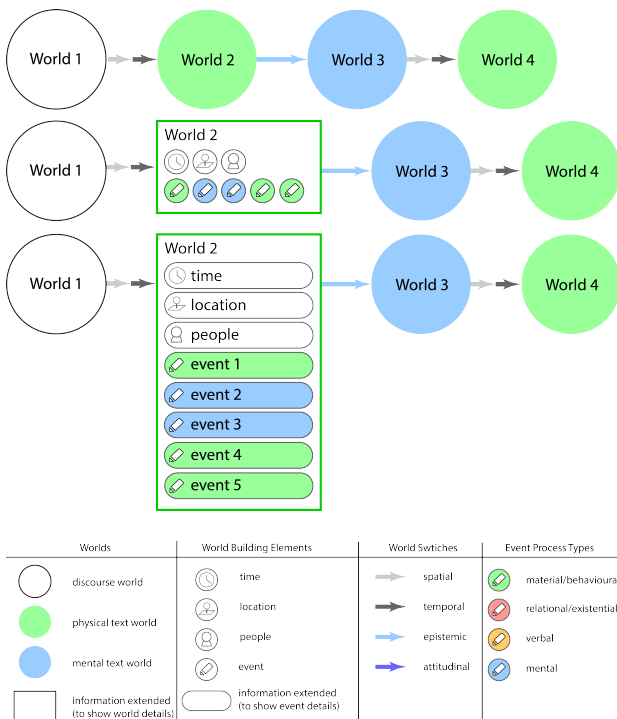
World 1 World 2 World 3 World 4

World 1 World 2 World 3 World 4

World 1 World 2 time location people event 1 event 2 event 3 event 4 event 5 World 3 World 4

| Worlds | | World Building Elements | | World Swtiches | | Event Process Types | |
|---|---|---|---|---|---|---|---|
| | discourse world | | time | | spatial | | material/behavioura |
| | physical text world | | location | | temporal | | relational/existential |
| | mental text world | | people | | epistemic | | verbal |
| | information extended (to show world details) | | event | | attitudinal | | mental |
| | | | information extended (to show event details) | | | | |